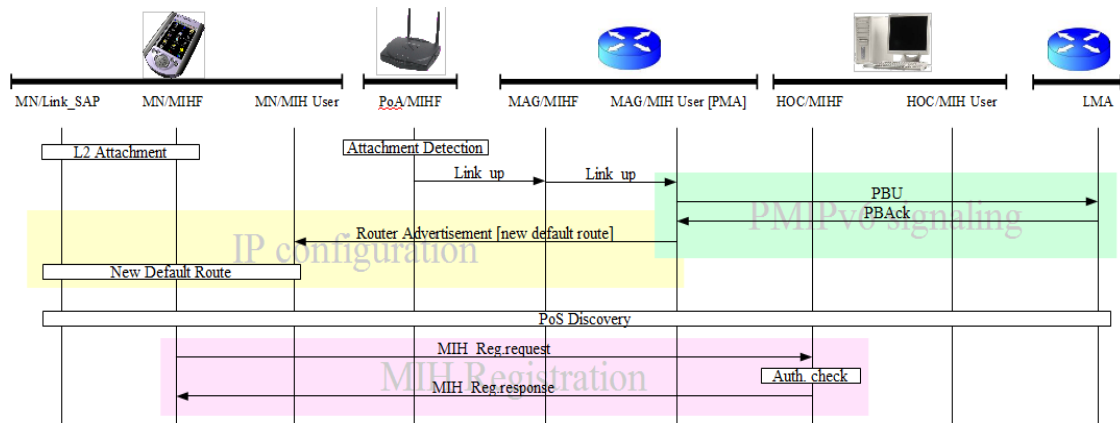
MN/Link_SAP MN/MIHF MN/MIH User PoA/MIHF MAG/MIHF MAG/MIH User [PMA] HOC/MIHF HOC/MIH User LMA

L2 Attachment

Attachment Detection

Link_up

Link_up

PBU

PBAck

PMIPv6 signaling

Router Advertisement [new default route]

IP configuration

New Default Route

PoS Discovery

MIH_Reg.request

Auth. check

MIH Registration

MIH_Reg.response